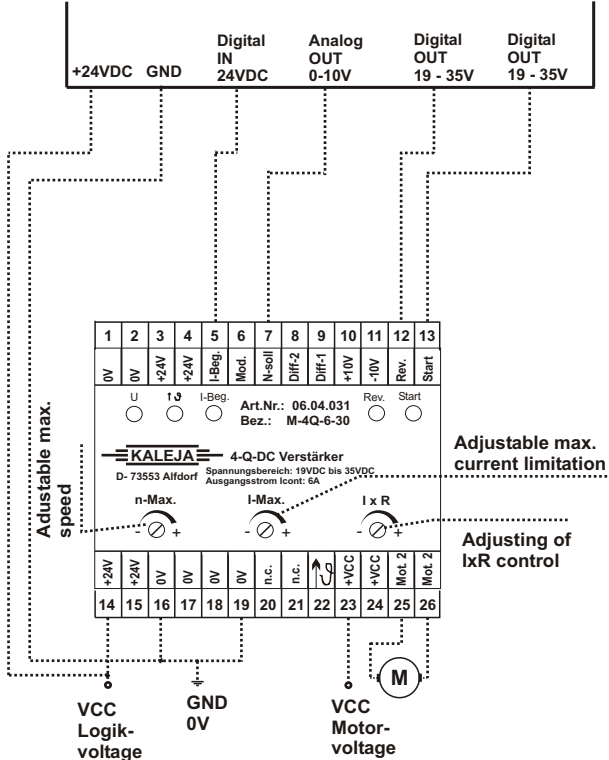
+24VDC GND

Digital IN 24VDC

Analog OUT 0-10V

Digital OUT 19 - 35V

Digital OUT 19 - 35V

| 1 | 2 | 3 | 4 | 5 | 6 | 7 | 8 | 9 | 10 | 11 | 12 | 13 |
|---|---|---|---|---|---|---|---|---|---|---|---|---|
| 0V | 0V | +24V | +24V | I-Beg. | Mod. | N-soll | Diff-2 | Diff-1 | +10V | -10V | Rev. | Start |

U

I-Beg.

Art.Nr.: 06.04.031
Bez.: M-4Q-6-30

Rev.

Start

KALEJA
D- 73553 Alfdorf

4-Q-DC Verstärker
Spannungsbereich: 19VDC bis 35VDC
Ausgangsstrom Icont: 6A

Adustable max. speed

Adjustable max. current limitation

n-Max.

I-Max.

I x R

Adjusting of IxR control

| +24V | +24V | 0V | 0V | 0V | 0V | n.c. | n.c. | | +VCC | +VCC | Mot. 2 | Mot. 2 |
|---|---|---|---|---|---|---|---|---|---|---|---|---|
| 14 | 15 | 16 | 17 | 18 | 19 | 20 | 21 | 22 | 23 | 24 | 25 | 26 |

M

VCC Logik-voltage

GND 0V

VCC Motor-voltage